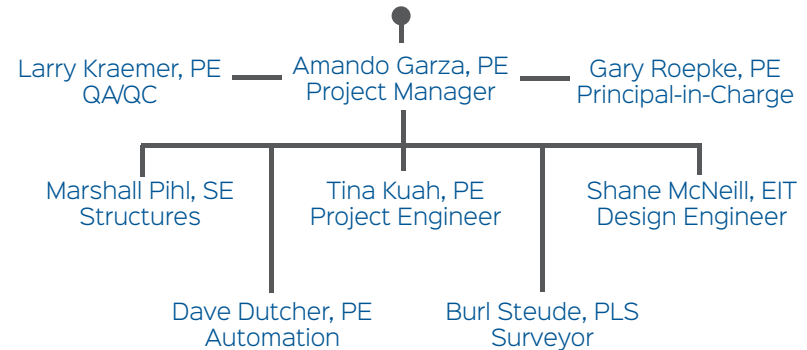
Larry Kraemer, PE
QA/QC

Amando Garza, PE
Project Manager

Gary Roepke, PE
Principal-in-Charge

Marshall Pihl, SE
Structures

Tina Kuah, PE
Project Engineer

Shane McNeill, EIT
Design Engineer

Dave Dutcher, PE
Automation

Burl Steude, PLS
Surveyor